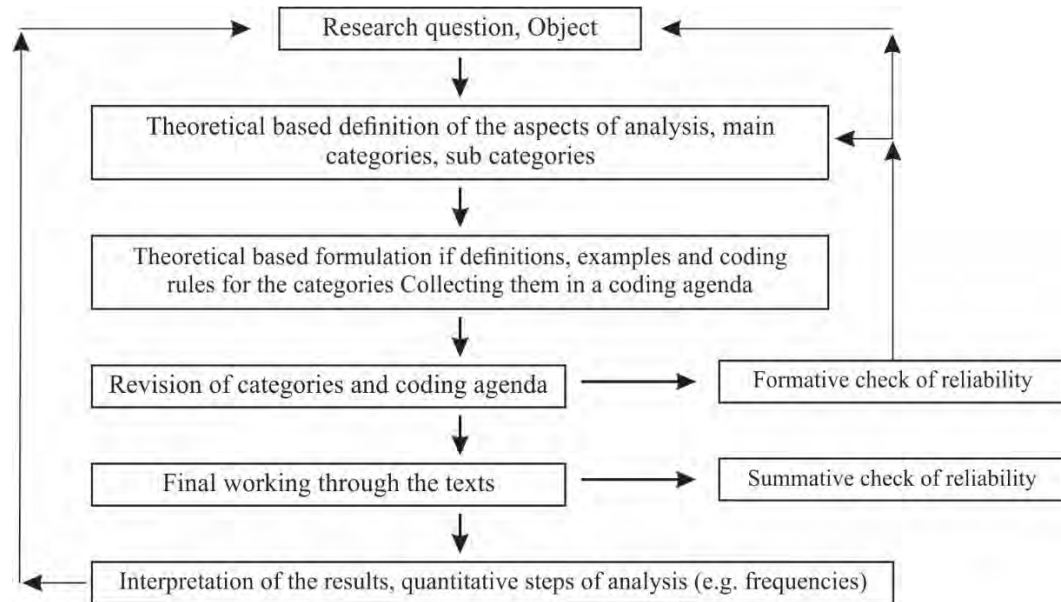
Research question, Object

Theoretical based definition of the aspects of analysis, main categories, sub categories

Theoretical based formulation if definitions, examples and coding rules for the categories Collecting them in a coding agenda

Revision of categories and coding agenda

Formative check of reliability

Final working through the texts

Summative check of reliability

Interpretation of the results, quantitative steps of analysis (e.g. frequencies)